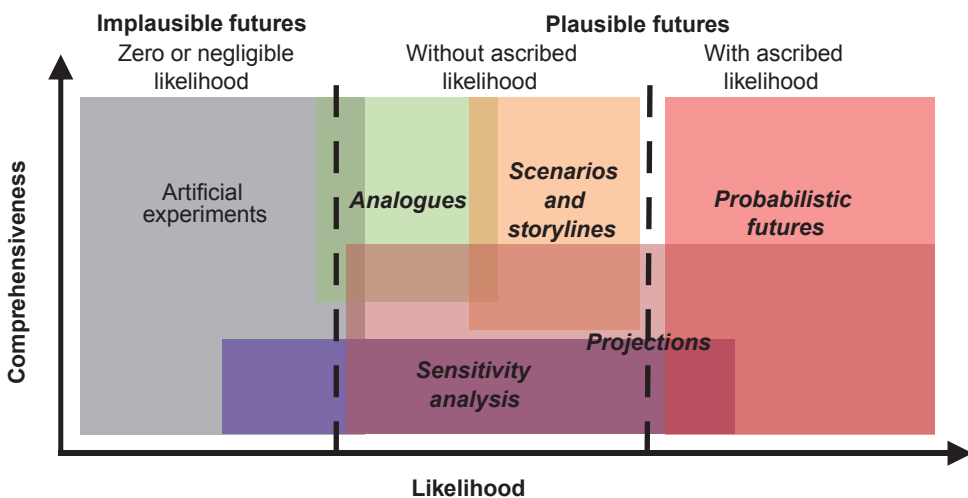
Implausible futures

Zero or negligible likelihood

Plausible futures

Without ascribed likelihood

With ascribed likelihood

Comprehensiveness

Artificial experiments

Analogues

Scenarios and storylines

Probabilistic futures

Projections

Sensitivity analysis

Likelihood